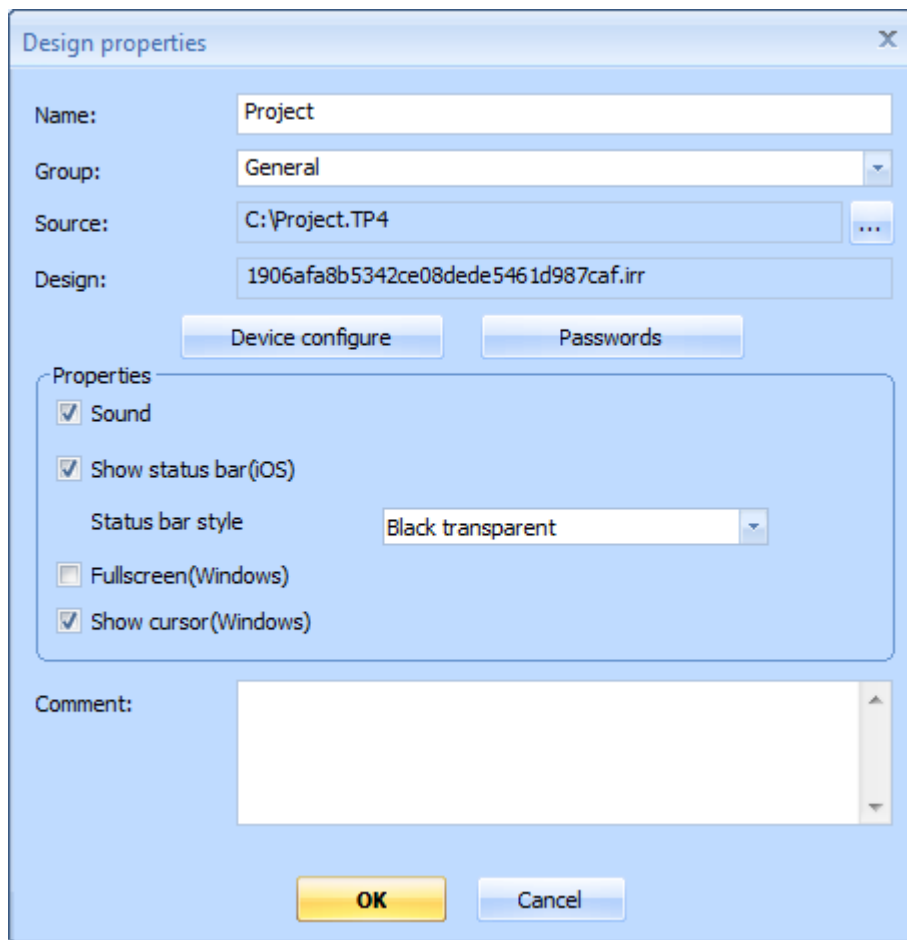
Design properties

Name: Project

Group: General

Source: C:\Project.TP4 ...

Design: 1906afa8b5342ce08dede5461d987caf.irr

Device configure

Passwords

Properties

Sound

Show status bar(iOS)

Status bar style Black transparent

Fullscreen(Windows)

Show cursor(Windows)

Comment:

OK

Cancel